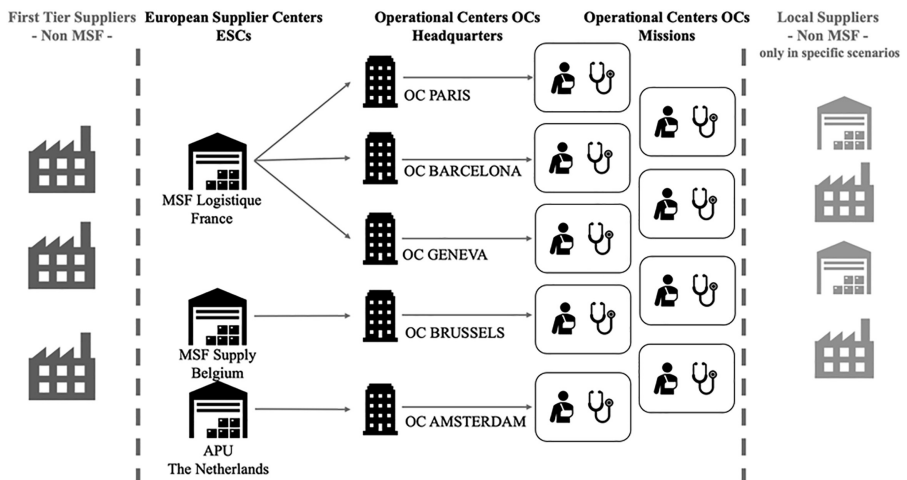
First Tier Suppliers
- Non MSF -

European Supplier Centers
ESCs

Operational Centers OCs
Headquarters

Operational Centers OCs
Missions

Local Suppliers
- Non MSF -
only in specific scenarios

MSF Logistique
France

MSF Supply
Belgium

APU
The Netherlands

OC PARIS

OC BARCELONA

OC GENEVA

OC BRUSSELS

OC AMSTERDAM